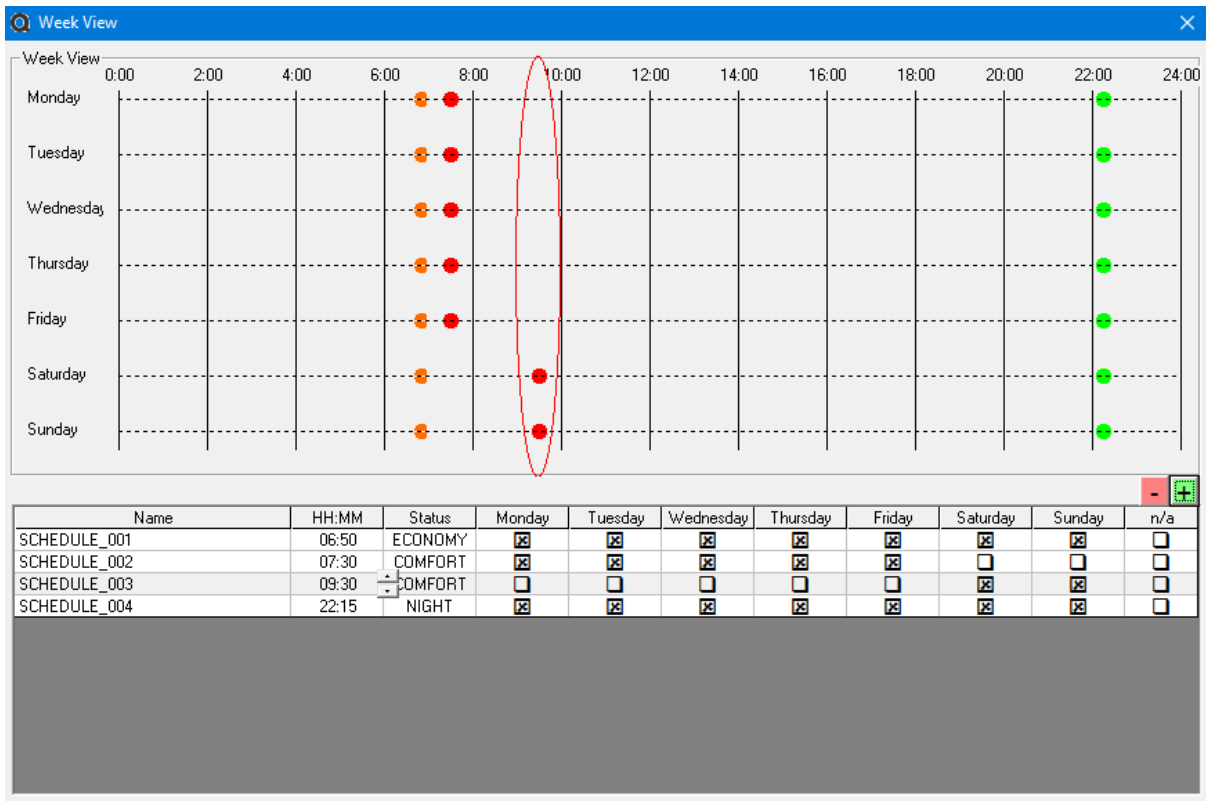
Week View

Week View

0:00 2:00 4:00 6:00 8:00 10:00 12:00 14:00 16:00 18:00 20:00 22:00 24:00

Monday
Tuesday
Wednesday
Thursday
Friday
Saturday
Sunday

-
+

| Name | HH:MM | Status | Monday | Tuesday | Wednesday | Thursday | Friday | Saturday | Sunday | n/a |
|---|---|---|---|---|---|---|---|---|---|---|
| SCHEDULE_001 | 06:50 | ECONOMY | ☒ | ☒ | ☒ | ☒ | ☒ | ☒ | ☒ | ☐ |
| SCHEDULE_002 | 07:30 | COMFORT | ☒ | ☒ | ☒ | ☒ | ☒ | ☐ | ☐ | ☐ |
| SCHEDULE_003 | 09:30 | COMFORT | ☐ | ☐ | ☐ | ☐ | ☐ | ☒ | ☒ | ☐ |
| SCHEDULE_004 | 22:15 | NIGHT | ☒ | ☒ | ☒ | ☒ | ☒ | ☒ | ☒ | ☐ |